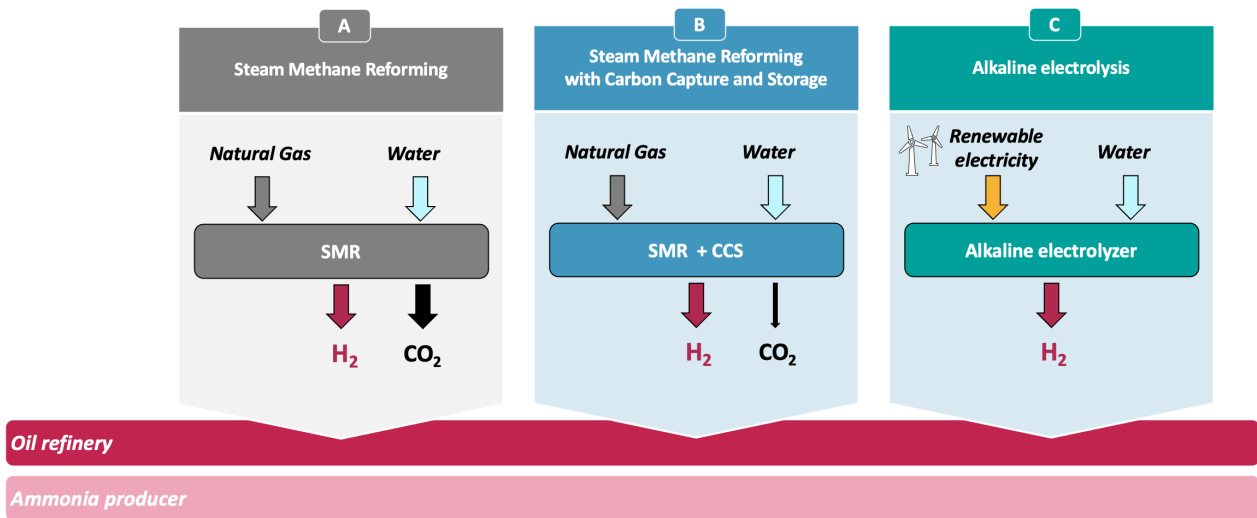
A

Steam Methane Reforming

Natural Gas

Water

SMR

$H_2$

$CO_2$

B

Steam Methane Reforming with Carbon Capture and Storage

Natural Gas

Water

SMR + CCS

$H_2$

$CO_2$

C

Alkaline electrolysis

Renewable electricity

Water

Alkaline electrolyzer

$H_2$

Oil refinery

Ammonia producer